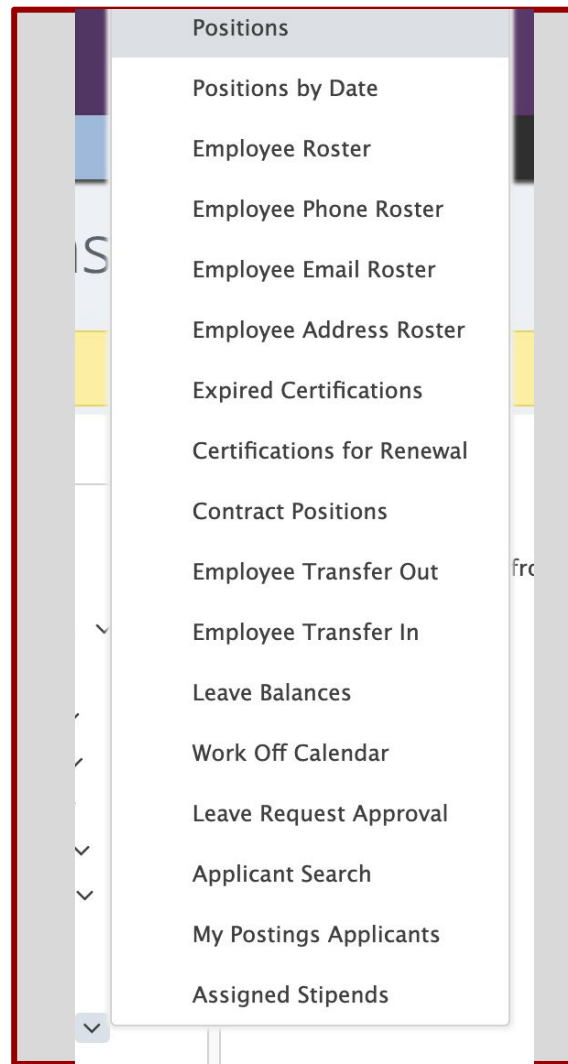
Positions
Positions by Date
Employee Roster
Employee Phone Roster
Employee Email Roster
Employee Address Roster
Expired Certifications
Certifications for Renewal
Contract Positions
Employee Transfer Out
Employee Transfer In
Leave Balances
Work Off Calendar
Leave Request Approval
Applicant Search
My Postings Applicants
Assigned Stipends